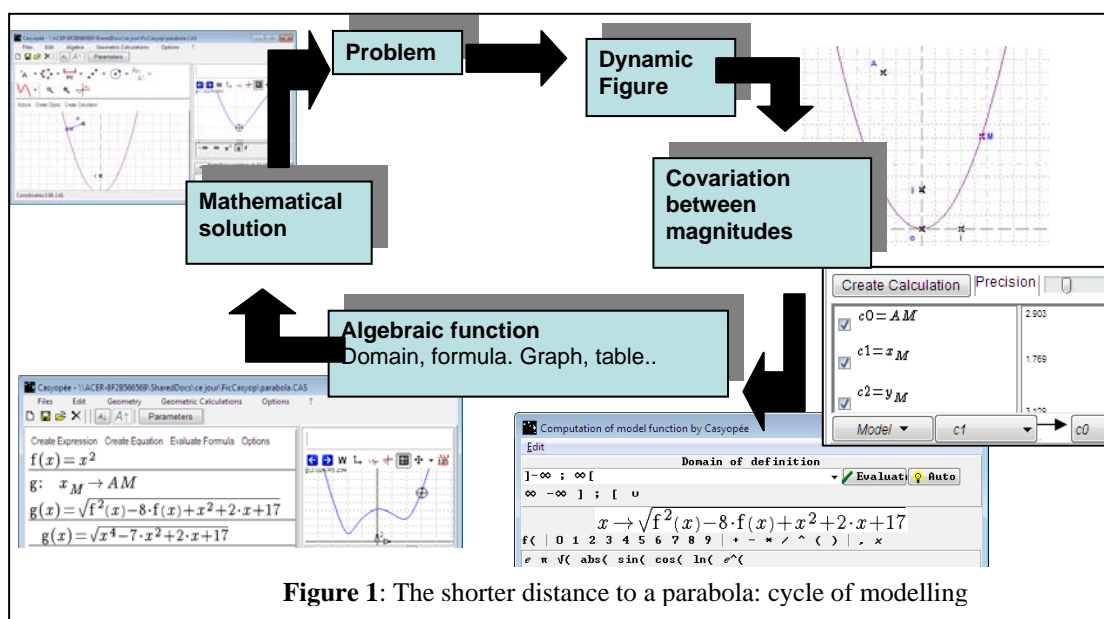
Problem

Dynamic Figure

Covariation between magnitudes

Mathematical solution

Algebraic function
Domain, formula. Graph, table..

Casyopée - \\ACER-8F2B566569\SharedDocs\ce jour\FicCasyop\parabola.CAS
Files Edit Algebra Geometric Calculations Options ?
Parameters
Create Expression Create Equation Evaluate Formula Options
$f(x)=x^2$
g: $x_M \rightarrow AM$
$g(x)=\sqrt{f^2(x)-8\cdot f(x)+x^2+2\cdot x+17}$
$g(x)=\sqrt{x^4-7\cdot x^2+2\cdot x+17}$

Create Calculation Precision
$c0=AM$ 2.903
$c1=x_M$ 1.769
$c2=y_M$ 3.129
Model c1 c0

Computation of model function by Casyopée
Edit
Domain of definition
]-∞ ; ∞[ Evaluat Auto
∞ -∞ ] ; [ ∪
$x \rightarrow \sqrt{f^2(x)-8\cdot f(x)+x^2+2\cdot x+17}$
f( | 0 1 2 3 4 5 6 7 8 9 | + - * / ^ ( ) | , x
e π √( abs( sin( cos( ln( e^(

**Figure 1**: The shorter distance to a parabola: cycle of modelling